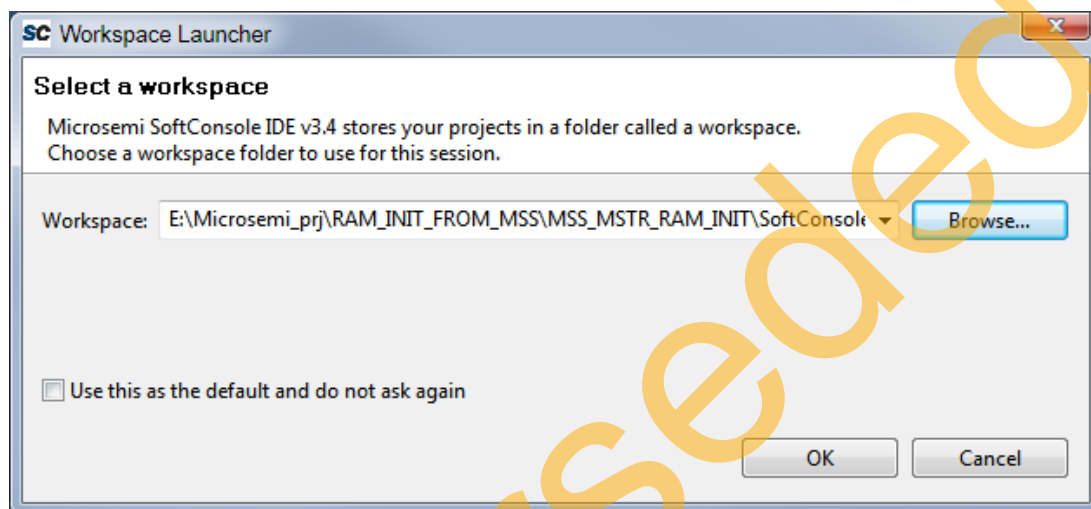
SC Workspace Launcher

Select a workspace

Microsemi SoftConsole IDE v3.4 stores your projects in a folder called a workspace.
Choose a workspace folder to use for this session.

Workspace: E:\Microsemi_prj\RAM_INIT_FROM_MSS\MSS_MSTR_RAM_INIT\SoftConsol

Browse...

Use this as the default and do not ask again

OK

Cancel

sedec